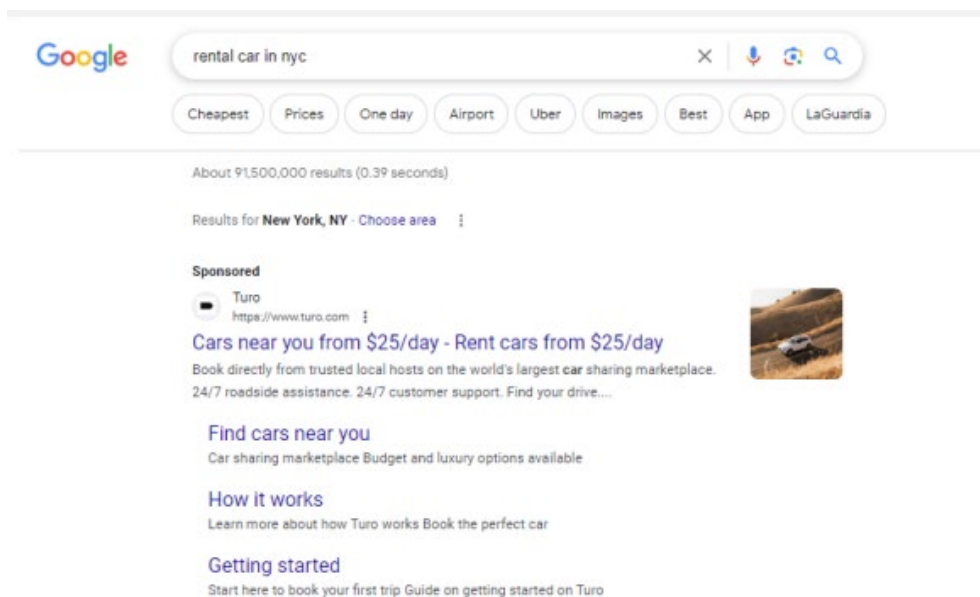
Google

rental car in nyc

Cheapest Prices One day Airport Uber Images Best App LaGuardia

About 91,500,000 results (0.39 seconds)

Results for **New York, NY** · Choose area

Sponsored

Turo
https://www.turo.com

Cars near you from $25/day - Rent cars from $25/day

Book directly from trusted local hosts on the world's largest **car** sharing marketplace. 24/7 roadside assistance. 24/7 customer support. Find your drive....

Find cars near you

Car sharing marketplace Budget and luxury options available

How it works

Learn more about how Turo works Book the perfect car

Getting started

Start here to book your first trip Guide on getting started on Turo